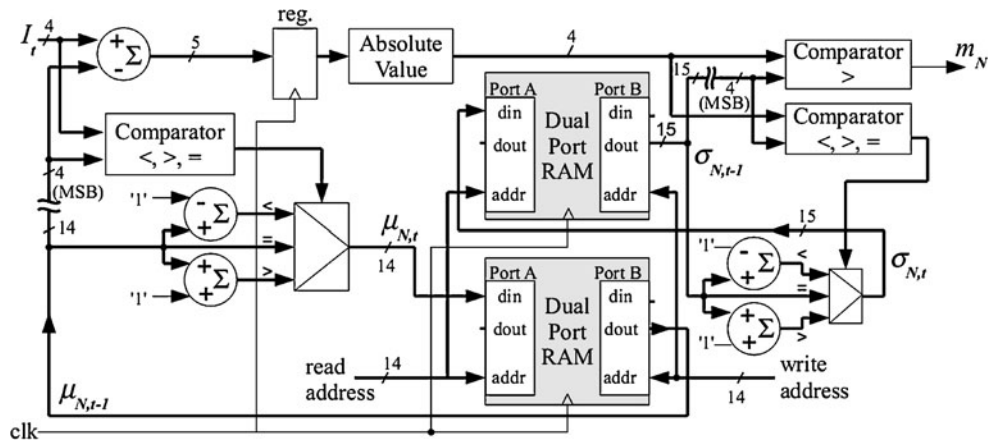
$I_t$ 4
+ Σ -
5
reg.
Absolute Value
4
Comparator >
$m_N$
Comparator <, >, =
4 (MSB)
Port A
din
dout
addr
Dual Port RAM
Port B
din
dout
addr
15
$\sigma_{N,t-1}$
15
4
(MSB)
Comparator <, >, =
'1'
- Σ +
<
=
>
+ Σ +
'1'
14
$\mu_{N,t}$
14
15
'1'
- Σ +
<
=
>
$\sigma_{N,t}$
+ Σ +
'1'
Port A
din
dout
addr
Dual Port RAM
Port B
din
dout
addr
read address
14
write address
14
$\mu_{N,t-1}$
clk